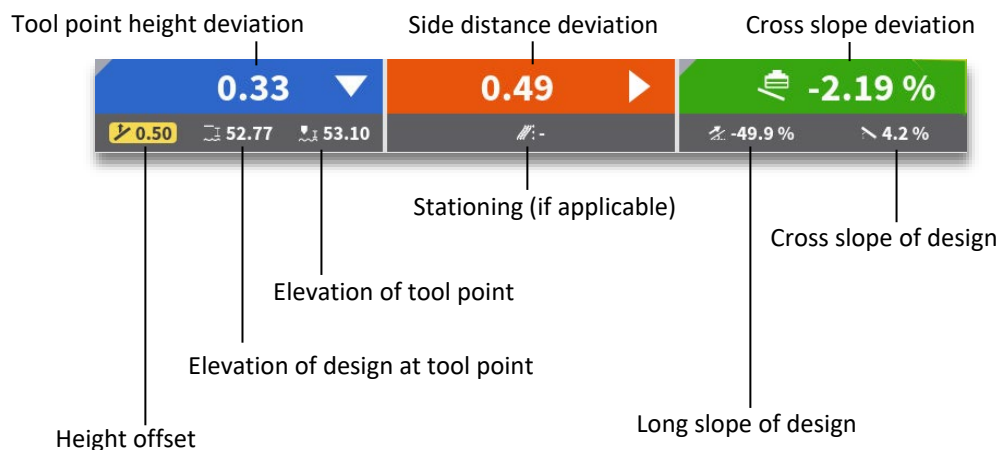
Tool point height deviation

Side distance deviation

Cross slope deviation

0.33

0.49

-2.19 %

0.50

52.77

53.10

-

-49.9 %

4.2 %

Stationing (if applicable)

Cross slope of design

Elevation of tool point

Elevation of design at tool point

Long slope of design

Height offset